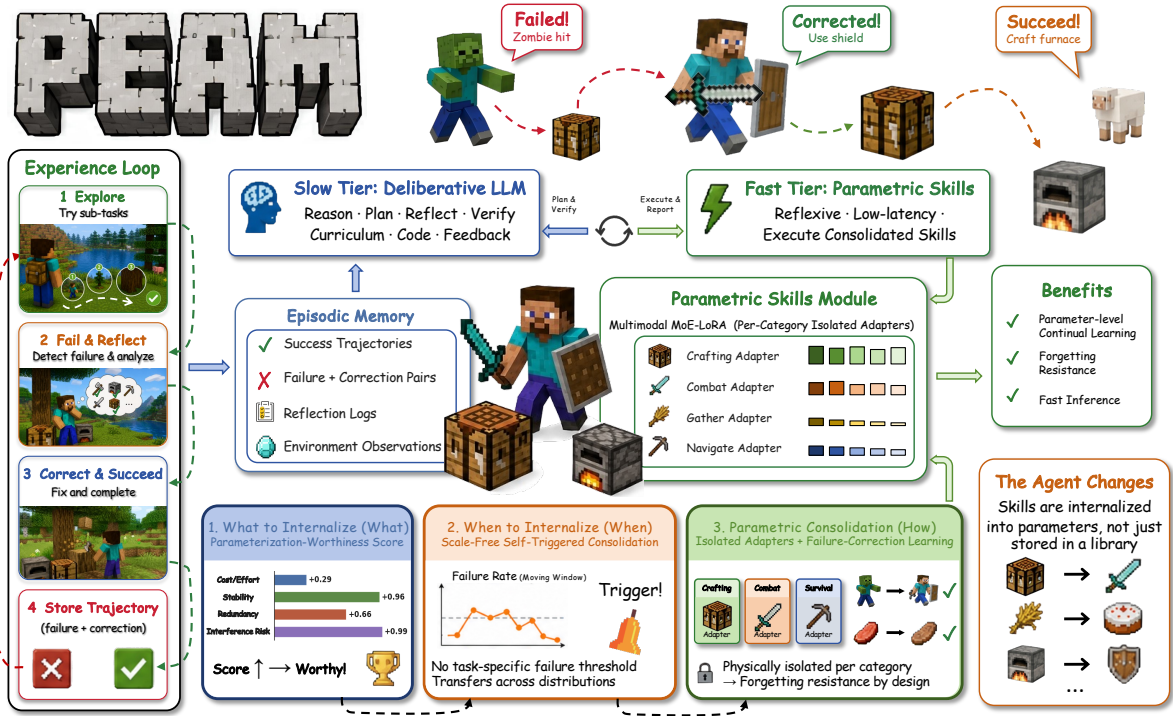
PEAM

Failed!
Zombie hit

Corrected!
Use shield

Succeed!
Craft furnace

Experience Loop

1 Explore
Try sub-tasks

2 Fail & Reflect
Detect failure & analyze

3 Correct & Succeed
Fix and complete

4 Store Trajectory
(failure + correction)

Slow Tier: Deliberative LLM
Reason · Plan · Reflect · Verify
Curriculum · Code · Feedback

Plan & Verify

Execute & Report

Fast Tier: Parametric Skills
Reflexive · Low-latency · Execute Consolidated Skills

Episodic Memory
✓ Success Trajectories
✗ Failure + Correction Pairs
Reflection Logs
Environment Observations

Parametric Skills Module
Multimodal MoE-LoRA (Per-Category Isolated Adapters)
Crafting Adapter
Combat Adapter
Gather Adapter
Navigate Adapter

Benefits
✓ Parameter-level Continual Learning
✓ Forgetting Resistance
✓ Fast Inference

1. What to Internalize (What)
Parameterization-Worthiness Score
Cost/Effort +0.29
Stability +0.96
Redundancy +0.66
Interference Risk +0.99
Score ↑ ⟶ Worthy!

2. When to Internalize (When)
Scale-Free Self-Triggered Consolidation
Failure Rate (Moving Window)
Trigger!
No task-specific failure threshold
Transfers across distributions

3. Parametric Consolidation (How)
Isolated Adapters + Failure-Correction Learning
Crafting Adapter
Combat Adapter
Survival Adapter
Physically isolated per category
→ Forgetting resistance by design

The Agent Changes
Skills are internalized into parameters, not just stored in a library
...